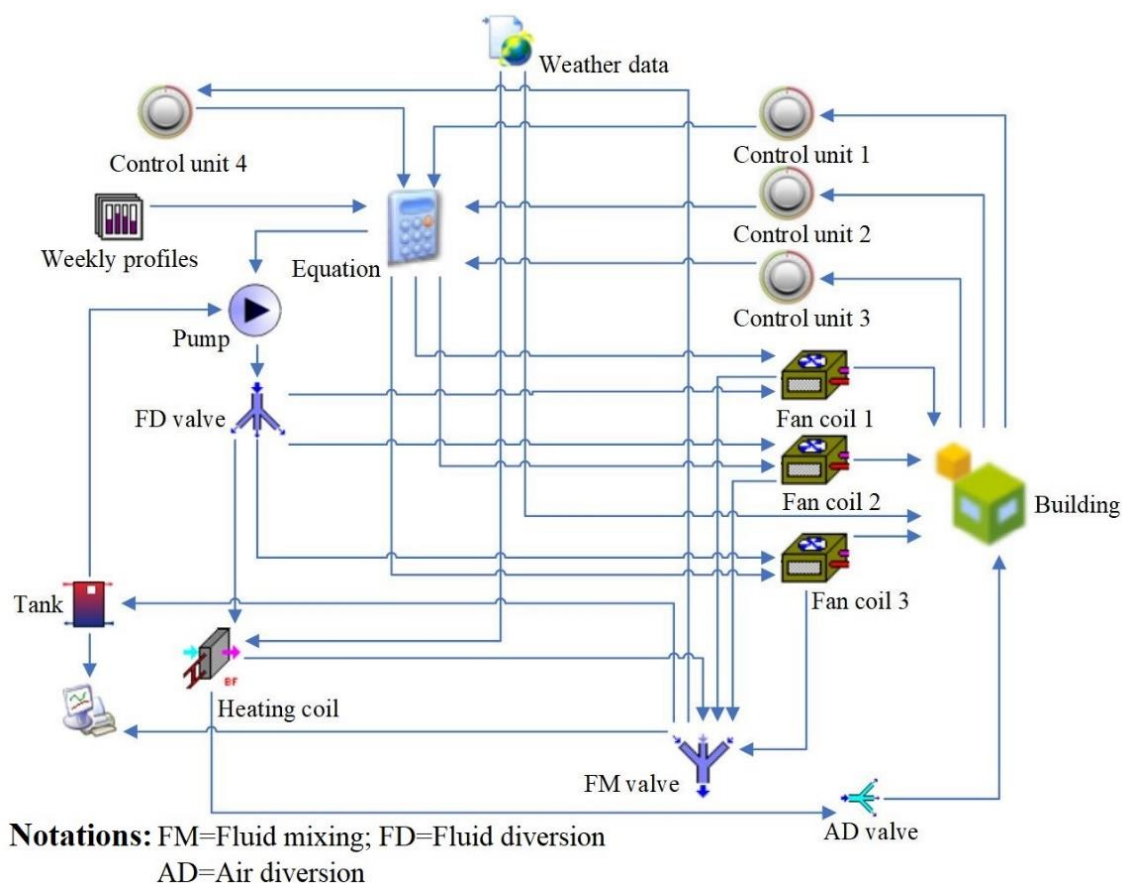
Weather data

Control unit 4

Control unit 1

Weekly profiles

Equation

Control unit 2

Control unit 3

Pump

FD valve

Fan coil 1

Fan coil 2

Building

Fan coil 3

Tank

BF

Heating coil

FM valve

AD valve

Notations: FM=Fluid mixing; FD=Fluid diversion
AD=Air diversion